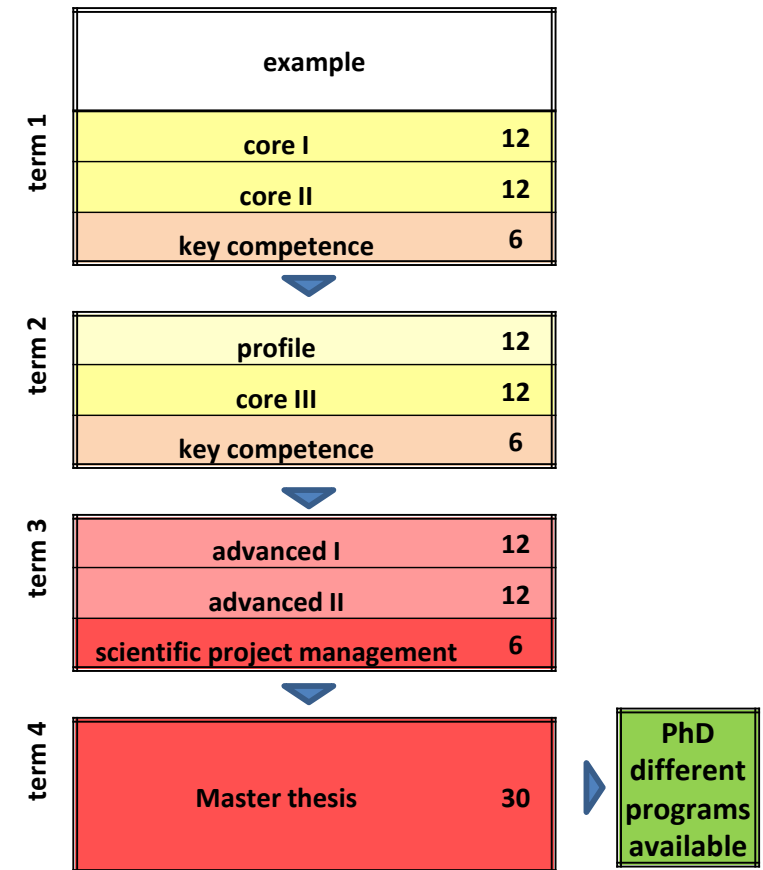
example

term 1

core I 12

core II 12

key competence 6

term 2

profile 12

core III 12

key competence 6

term 3

advanced I 12

advanced II 12

scientific project management 6

term 4

Master thesis 30

PhD different programs available